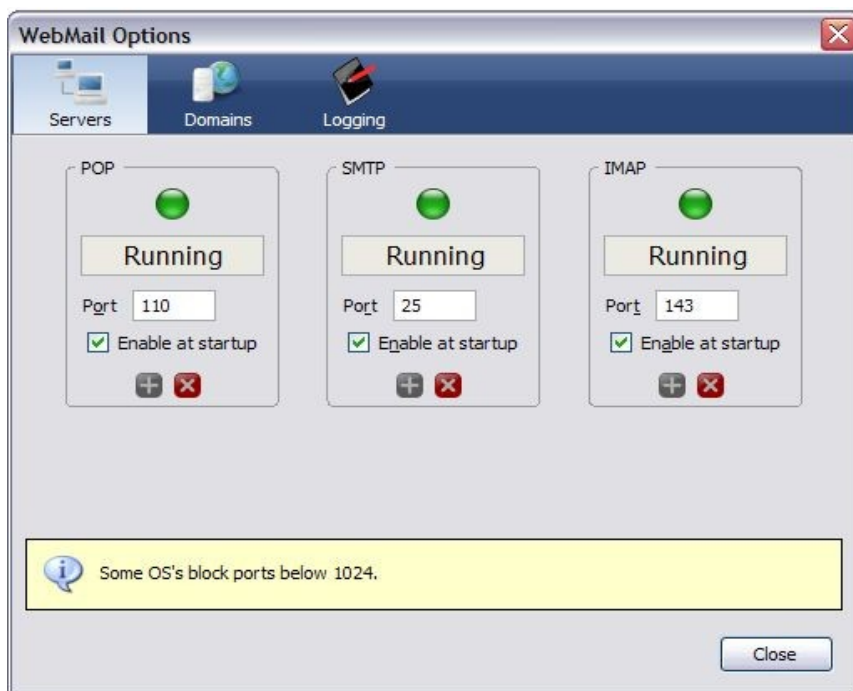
WebMail Options

Servers
Domains
Logging

POP
Running
Port 110
Enable at startup

SMTP
Running
Port 25
Enable at startup

IMAP
Running
Port 143
Enable at startup

Some OS's block ports below 1024.

Close